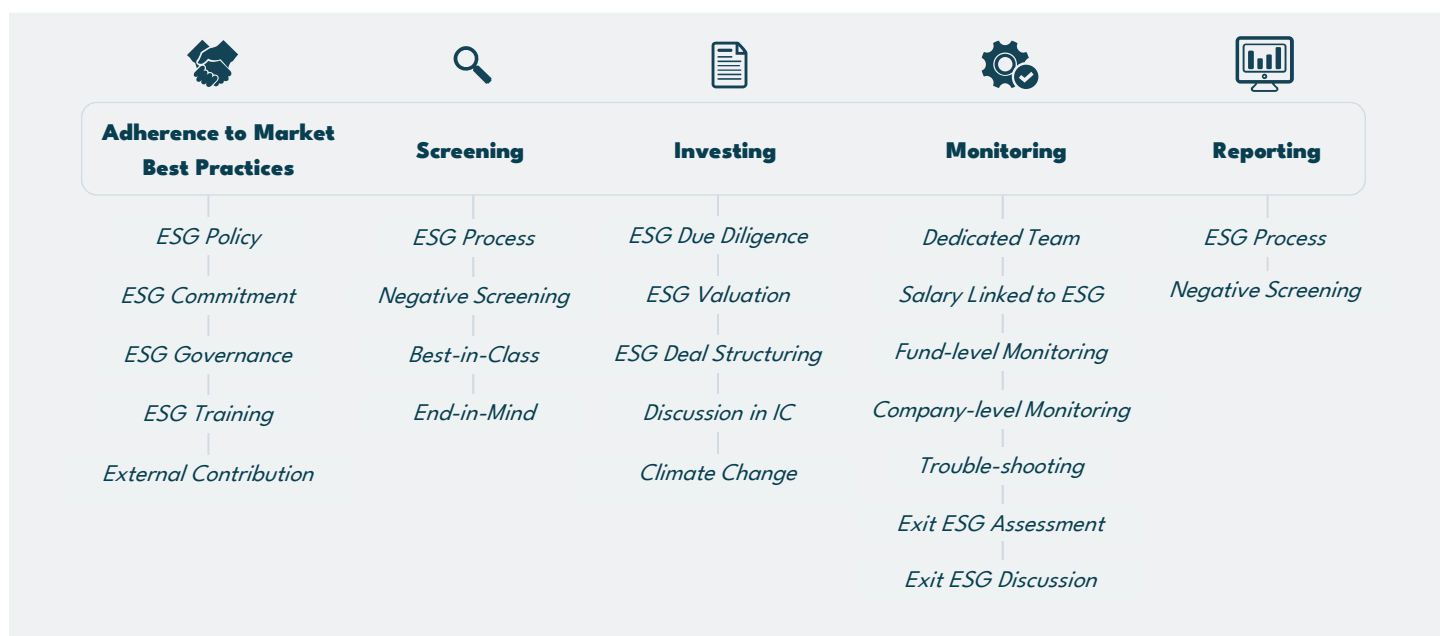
Adherence to Market Best Practices

ESG Policy
ESG Commitment
ESG Governance
ESG Training
External Contribution

Screening

ESG Process
Negative Screening
Best-in-Class
End-in-Mind

Investing

ESG Due Diligence
ESG Valuation
ESG Deal Structuring
Discussion in IC
Climate Change

Monitoring

Dedicated Team
Salary Linked to ESG
Fund-level Monitoring
Company-level Monitoring
Trouble-shooting
Exit ESG Assessment
Exit ESG Discussion

Reporting

ESG Process
Negative Screening